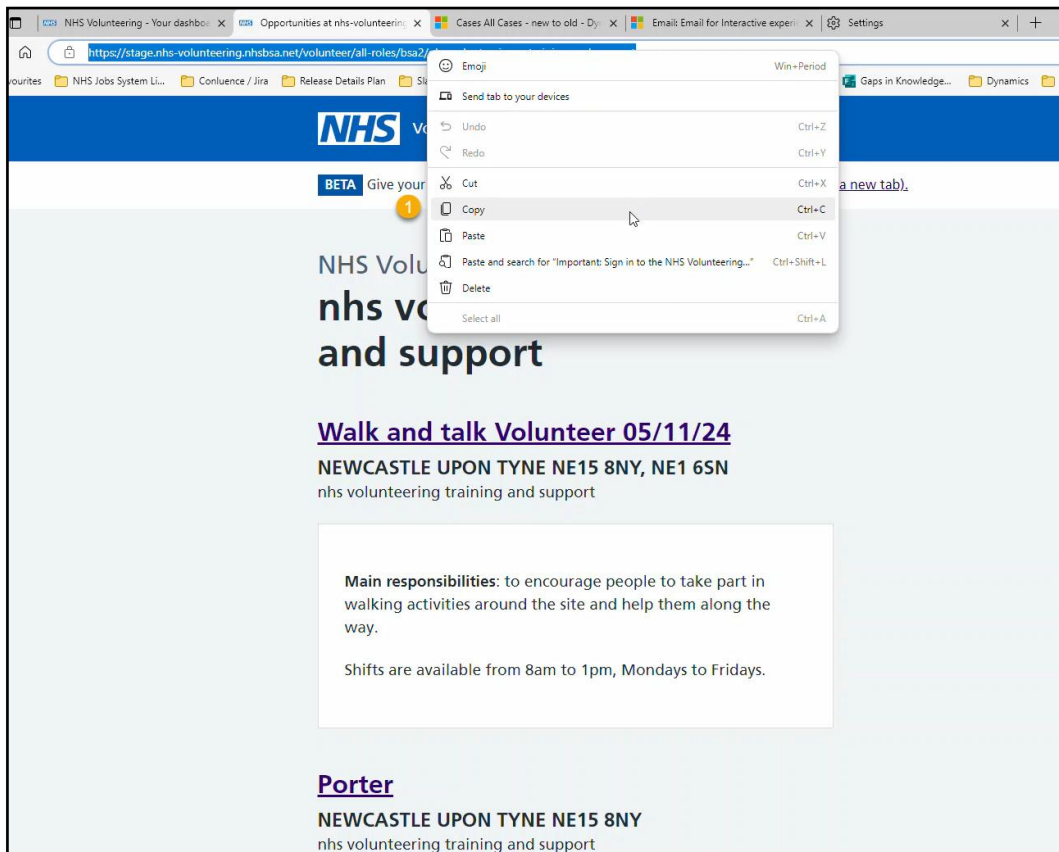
NHS Volunteering - Your dashbo ×
NHS Opportunities at nhs-volunteering ×
Cases All Cases - new to old - Dy ×
Email: Email for Interactive experi ×
Settings
× +

https://stage.nhs-volunteering.nhsbsa.net/volunteer/all-roles/bsa2/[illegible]

vourites NHS Jobs System Li... Conluence / Jira Release Details Plan Sl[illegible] Gaps in Knowledge... Dynamics

Emoji Win+Period
Send tab to your devices
Undo Ctrl+Z
Redo Ctrl+Y
Cut Ctrl+X
Copy Ctrl+C
Paste Ctrl+V
Paste and search for "Important: Sign in to the NHS Volunteering..." Ctrl+Shift+L
Delete
Select all Ctrl+A

NHS Vo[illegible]

BETA Give your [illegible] a new tab).

1

NHS Volu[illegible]

nhs vo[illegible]
and support

Walk and talk Volunteer 05/11/24

NEWCASTLE UPON TYNE NE15 8NY, NE1 6SN
nhs volunteering training and support

**Main responsibilities**: to encourage people to take part in walking activities around the site and help them along the way.

Shifts are available from 8am to 1pm, Mondays to Fridays.

Porter

NEWCASTLE UPON TYNE NE15 8NY
nhs volunteering training and support